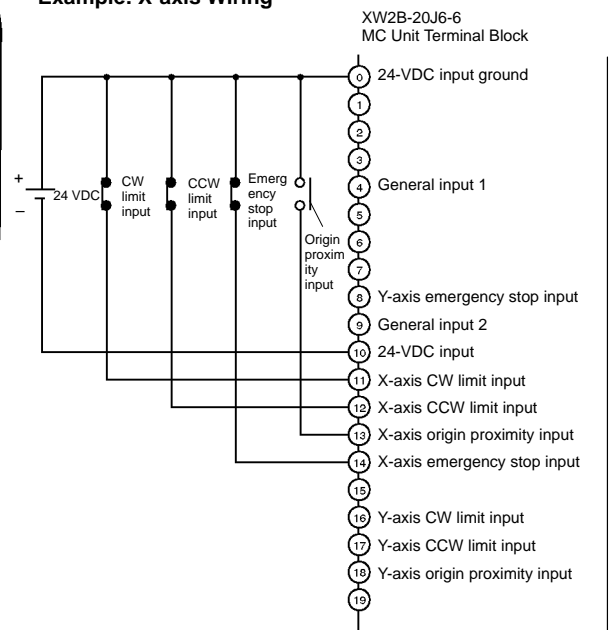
Example: X-axis Wiring

XW2B-20J6-6
MC Unit Terminal Block

+
–
24 VDC

CW limit input

CCW limit input

Emergency stop input

Origin proximity input

0 24-VDC input ground
1
2
3
4 General input 1
5
6
7
8 Y-axis emergency stop input
9 General input 2
10 24-VDC input
11 X-axis CW limit input
12 X-axis CCW limit input
13 X-axis origin proximity input
14 X-axis emergency stop input
15
16 Y-axis CW limit input
17 Y-axis CCW limit input
18 Y-axis origin proximity input
19